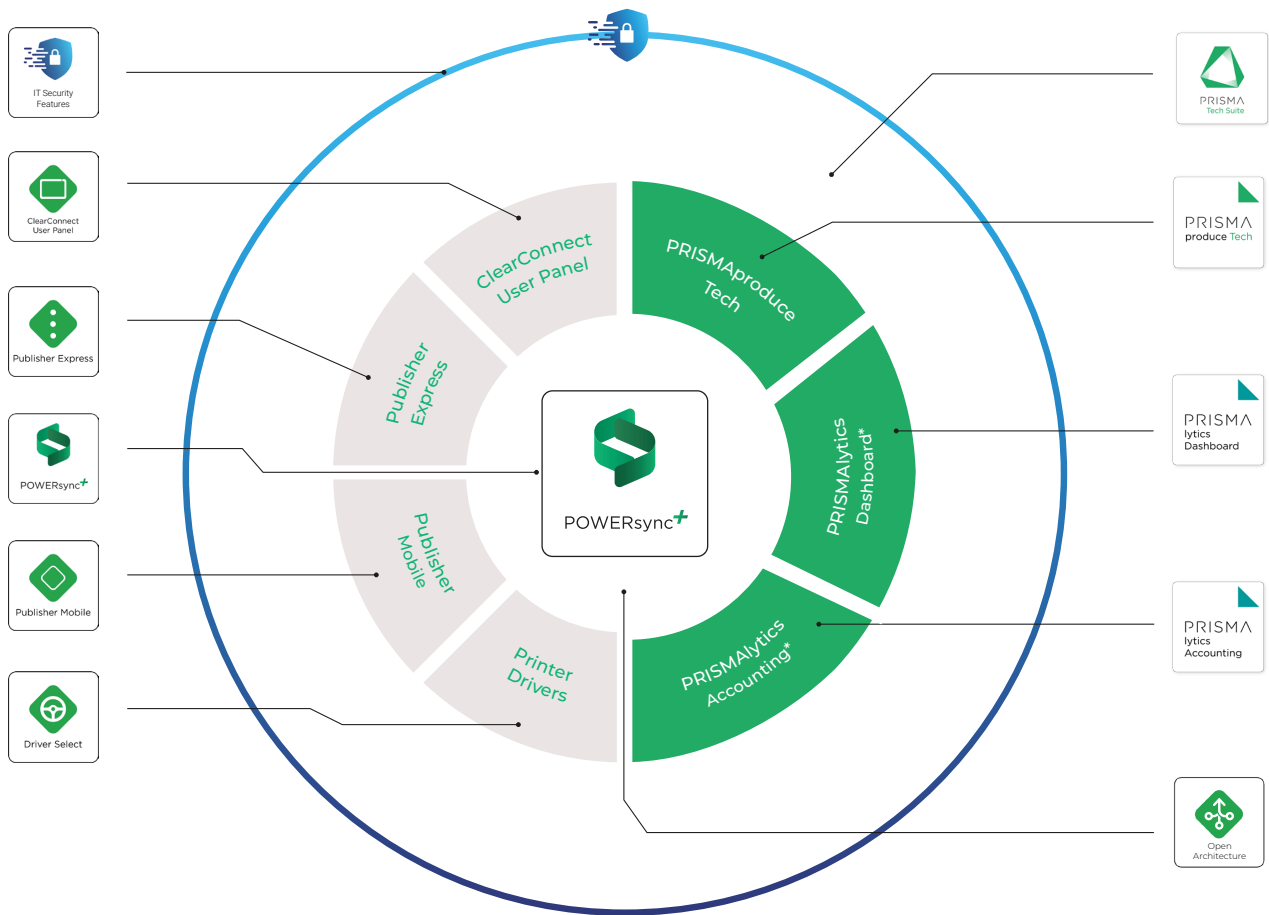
IT Security Features

ClearConnect User Panel

Publisher Express

POWERsync+

Publisher Mobile

Driver Select

ClearConnect User Panel

Publisher Express

Publisher Mobile

Printer Drivers

POWERsync+

PRISMAproduce Tech

PRISMAlytics Dashboard*

PRISMAlytics Accounting*

PRISMA Tech Suite

PRISMA produce Tech

PRISMA lytics Dashboard

PRISMA lytics Accounting

Open Architecture